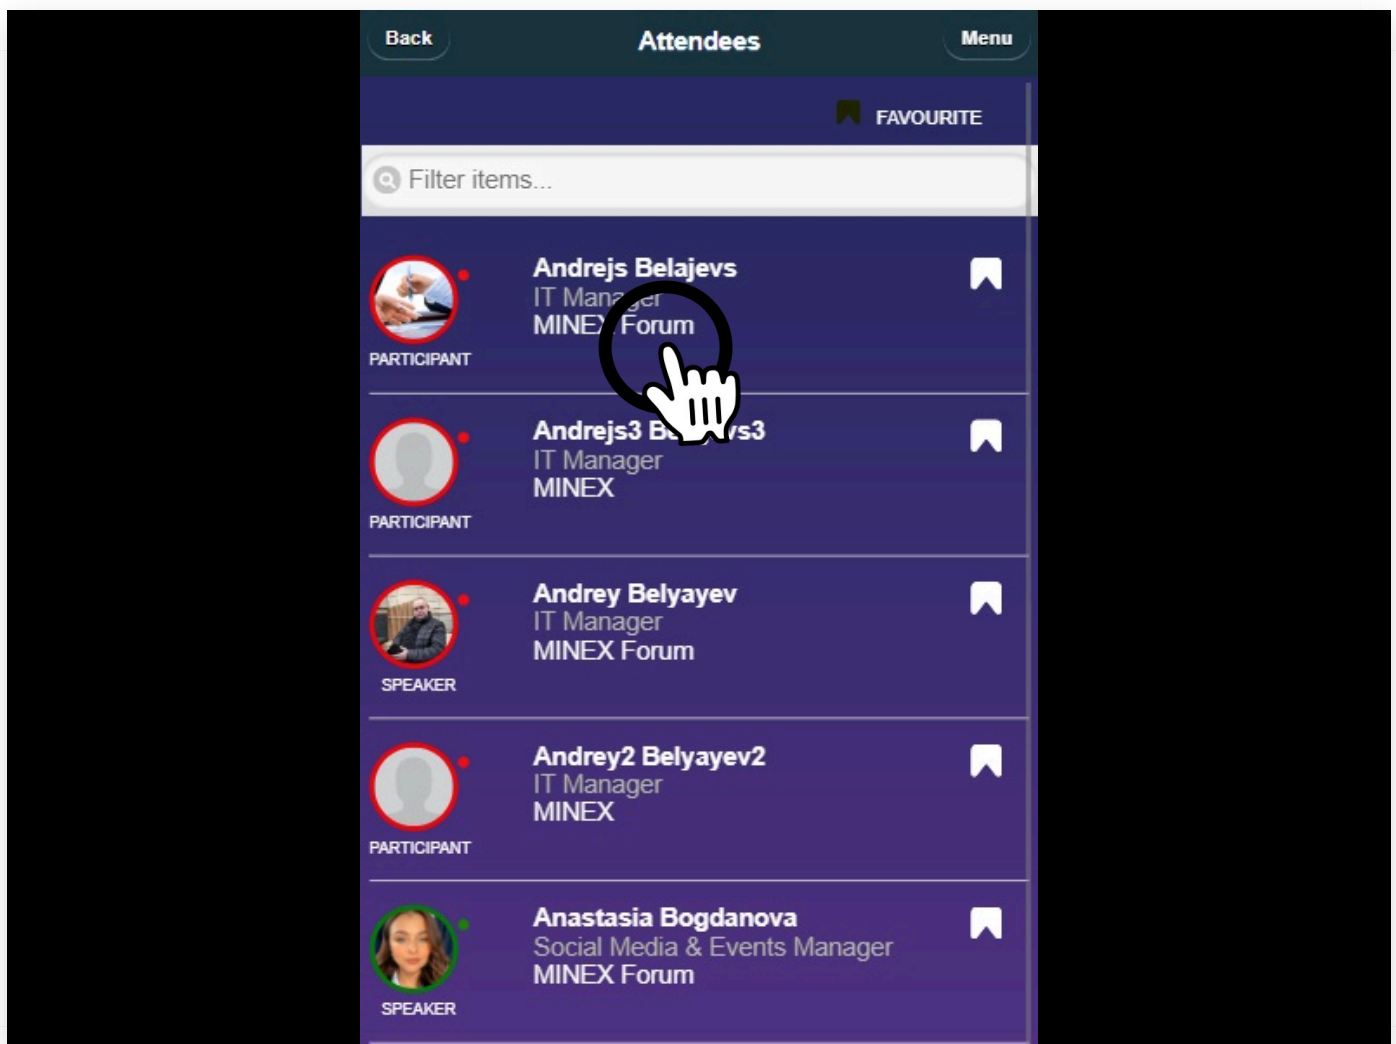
Back

Attendees

Menu

FAVOURITE

Filter items...

PARTICIPANT

Andrejs Belajevs
IT Man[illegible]er
MINE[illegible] Forum

PARTICIPANT

Andrejs3 B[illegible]s3
IT Manager
MINEX

SPEAKER

Andrey Belyayev
IT Manager
MINEX Forum

PARTICIPANT

Andrey2 Belyayev2
IT Manager
MINEX

SPEAKER

Anastasia Bogdanova
Social Media & Events Manager
MINEX Forum